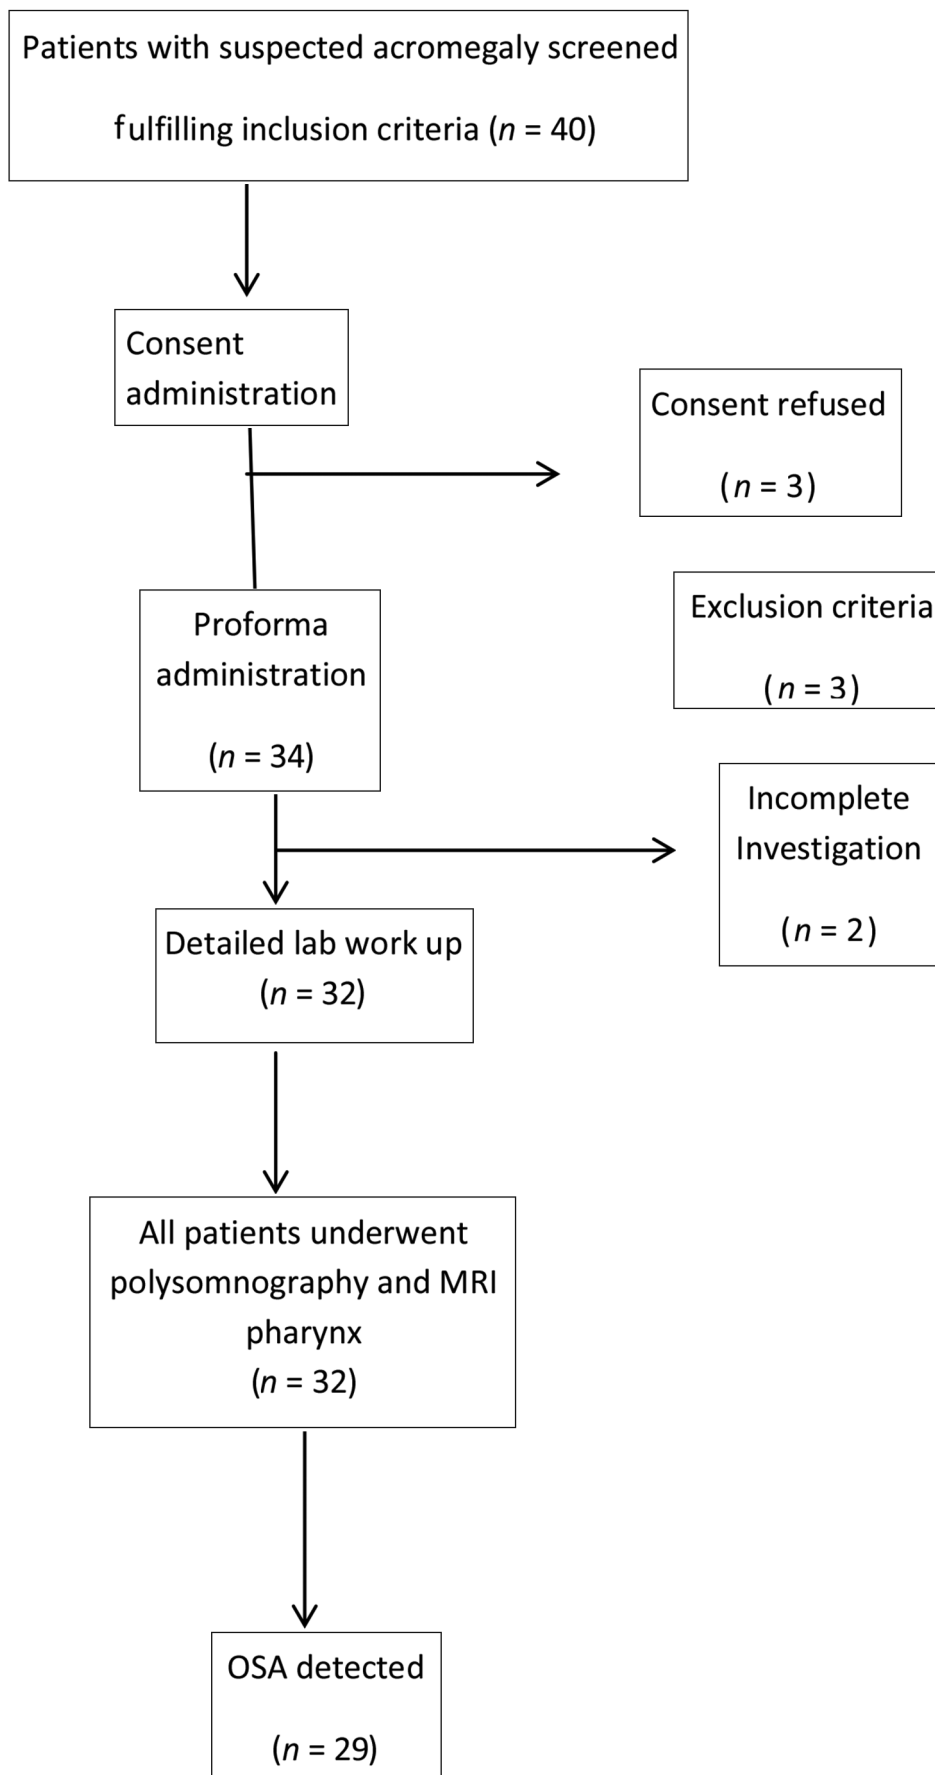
Patients with suspected acromegaly screened fulfilling inclusion criteria ($n$ = 40)

Consent administration

Consent refused

($n$ = 3)

Exclusion criteria

($n$ = 3)

Proforma administration

($n$ = 34)

Incomplete Investigation

($n$ = 2)

Detailed lab work up ($n$ = 32)

All patients underwent polysomnography and MRI pharynx ($n$ = 32)

OSA detected

($n$ = 29)